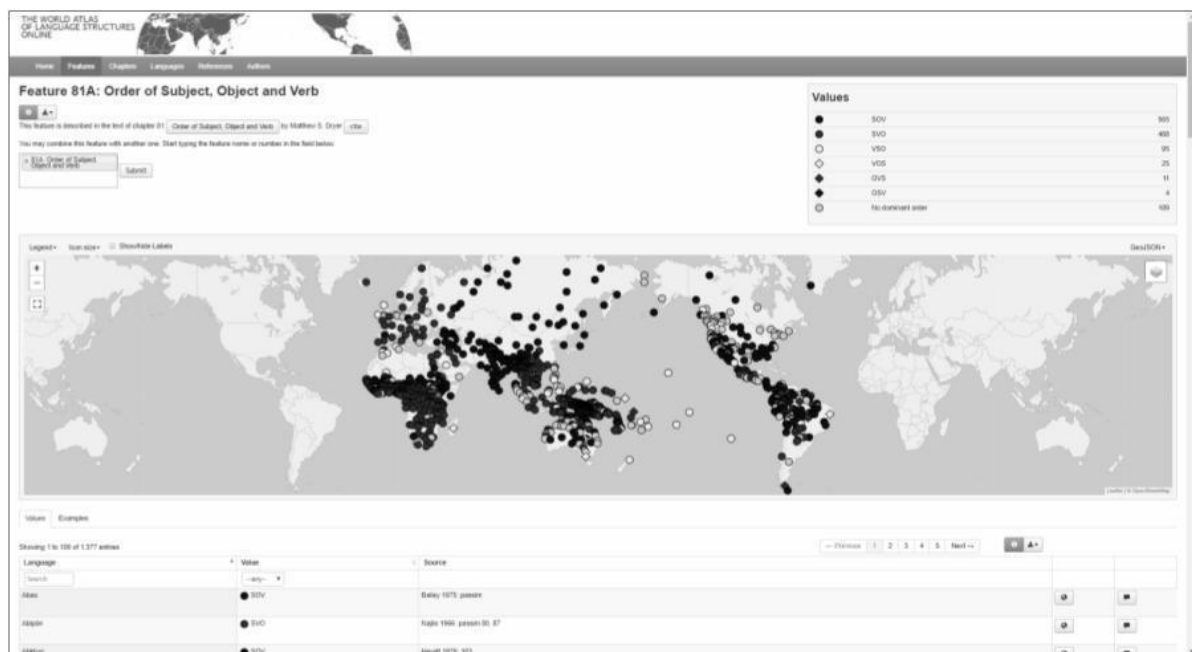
THE WORLD ATLAS OF LANGUAGE STRUCTURES ONLINE

Home Features Chapters Languages References Authors

Feature 81A: Order of Subject, Object and Verb

This feature is described in the text of chapter 81 Order of Subject, Object and Verb by Matthew S. Dryer cite

You may combine this feature with another one. Start typing the feature name or number in the field below.

× 81A: Order of Subject, Object and Verb

Submit

Values

| | | |
|---|---|---|
| ● | SOV | 565 |
| ● | SVO | 488 |
| ○ | VSO | 95 |
| ◇ | VOS | 25 |
| ◆ | OVS | 11 |
| ◆ | OSV | 4 |
| ◎ | No dominant order | 189 |

Legend▾ Icon size▾ Show/hide Labels

GeoJSON▾

+
−

Leaflet | © OpenStreetMap

Values Examples

Showing 1 to 100 of 1,377 entries

← Previous 1 2 3 4 5 Next →

| Language | Value | Source | | |
|---|---|---|---|---|
| Search | --any-- | | | |
| Abau | ● SOV | Bailey 1975: passim | | |
| Abipón | ● SVO | Najlis 1966: passim 80, 87 | | |
| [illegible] | ● SOV | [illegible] | | |